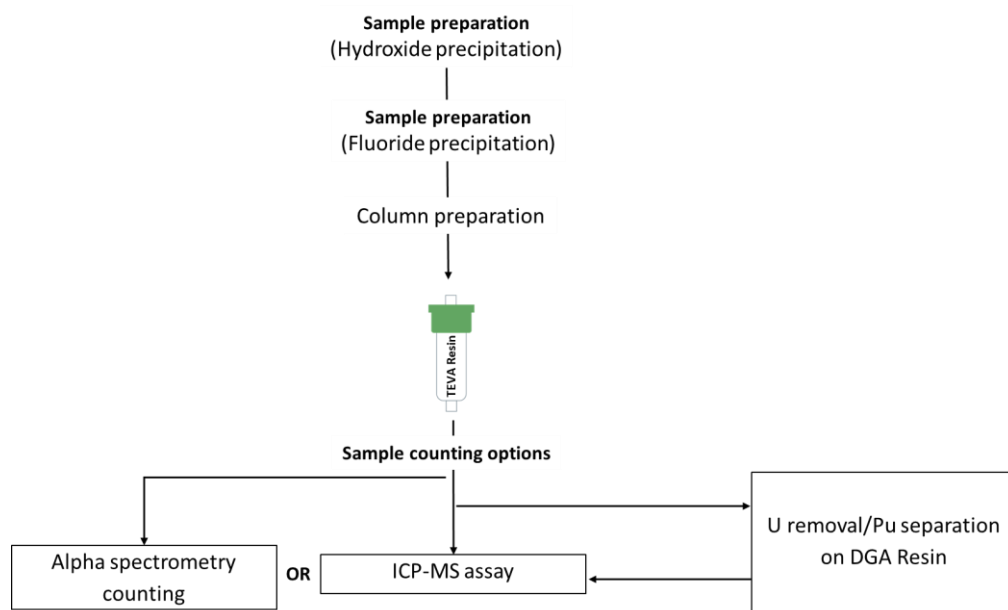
**Sample preparation**
(Hydroxide precipitation)

**Sample preparation**
(Fluoride precipitation)

Column preparation

TEVA Resin

**Sample counting options**

Alpha spectrometry counting

**OR**

ICP-MS assay

U removal/Pu separation on DGA Resin